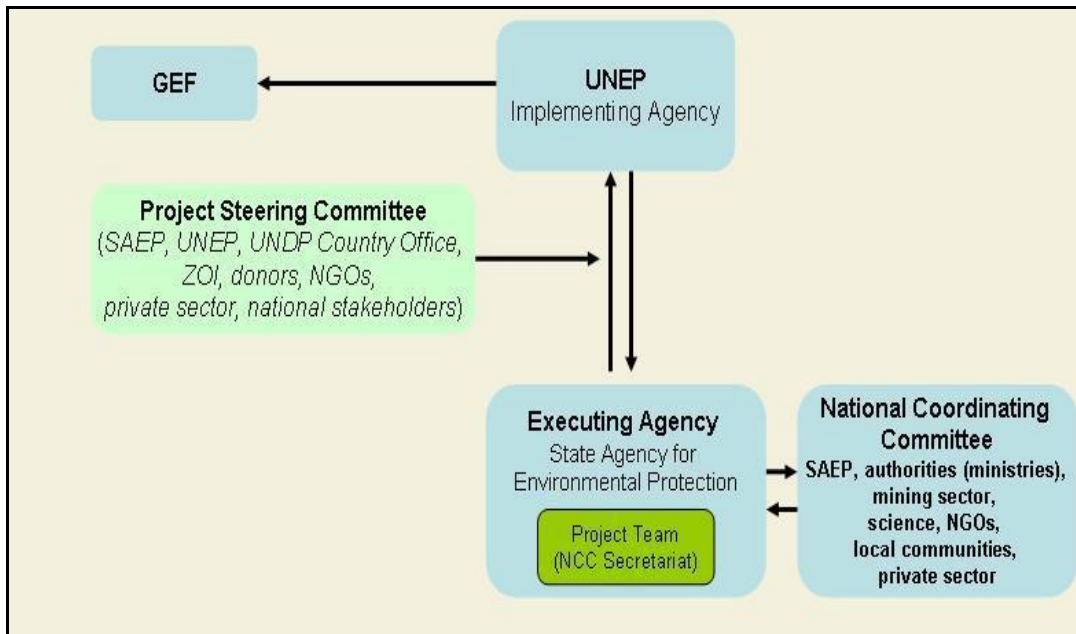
GEF

UNEP
Implementing Agency

Project Steering Committee
(SAEP, UNEP, UNDP Country Office, ZOI, donors, NGOs, private sector, national stakeholders)

Executing Agency
State Agency for Environmental Protection

Project Team
(NCC Secretariat)

National Coordinating Committee
SAEP, authorities (ministries), mining sector, science, NGOs, local communities, private sector